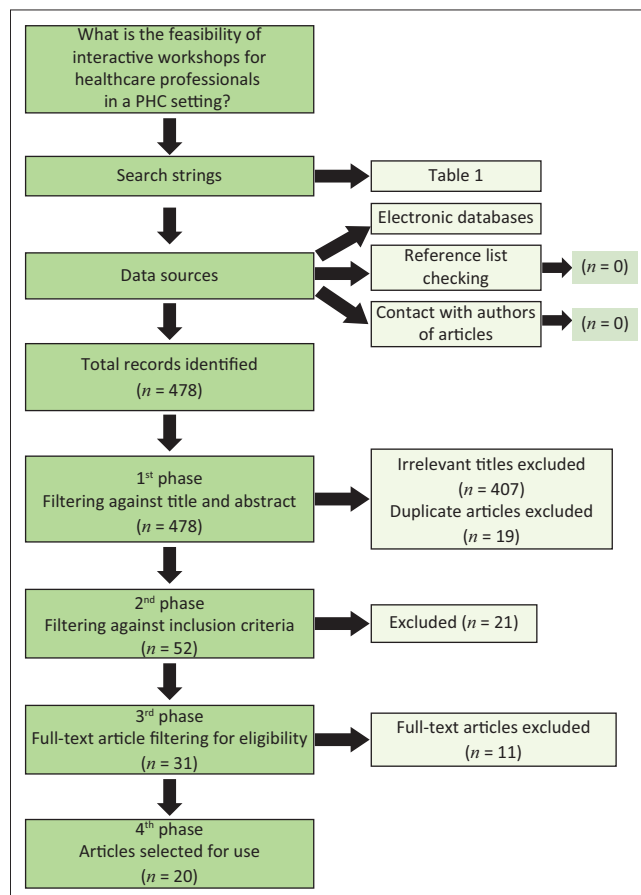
What is the feasibility of interactive workshops for healthcare professionals in a PHC setting?

Search strings

Table 1

Electronic databases

Data sources

Reference list checking

($n$ = 0)

Contact with authors of articles

($n$ = 0)

Total records identified ($n$ = 478)

1$^{st}$ phase
Filtering against title and abstract
($n$ = 478)

Irrelevant titles excluded ($n$ = 407)
Duplicate articles excluded ($n$ = 19)

2$^{nd}$ phase
Filtering against inclusion criteria
($n$ = 52)

Excluded ($n$ = 21)

3$^{rd}$ phase
Full-text article filtering for eligibility
($n$ = 31)

Full-text articles excluded ($n$ = 11)

4$^{th}$ phase
Articles selected for use
($n$ = 20)